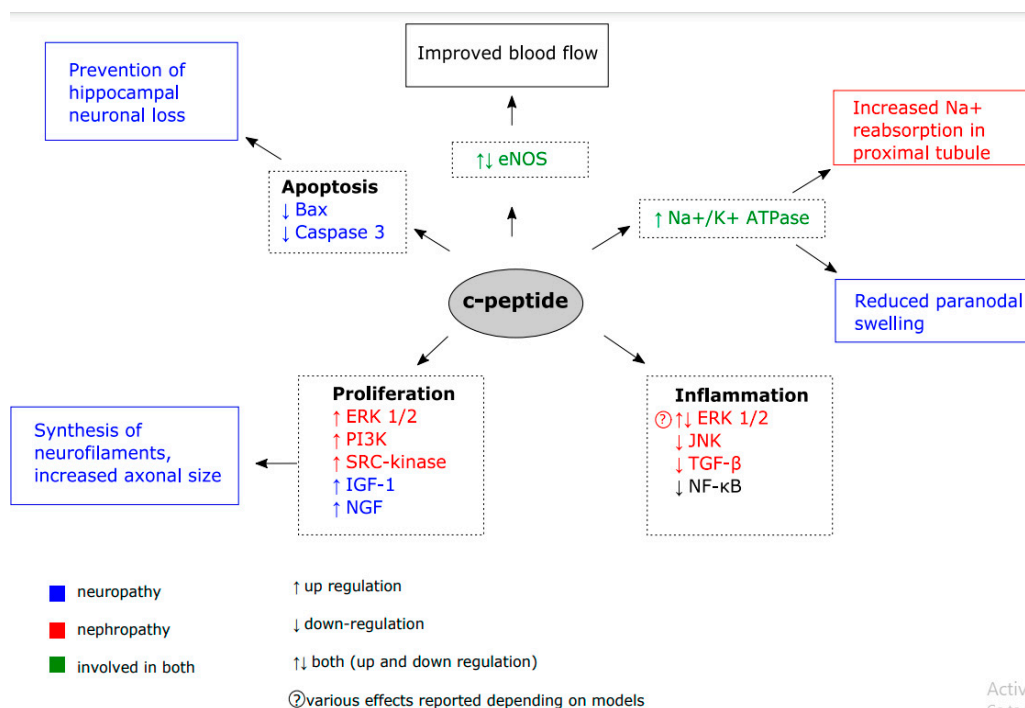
Improved blood flow

Prevention of hippocampal neuronal loss

↑↓ eNOS

Increased Na+ reabsorption in proximal tubule

Apoptosis
↓ Bax
↓ Caspase 3

↑ Na+/K+ ATPase

c-peptide

Reduced paranodal swelling

Proliferation
↑ ERK 1/2
↑ PI3K
↑ SRC-kinase
↑ IGF-1
↑ NGF

Synthesis of neurofilaments, increased axonal size

Inflammation
?↑↓ ERK 1/2
↓ JNK
↓ TGF-β
↓ NF-κB

neuropathy

nephropathy

involved in both

↑ up regulation

↓ down-regulation

↑↓ both (up and down regulation)

? various effects reported depending on models

Activ